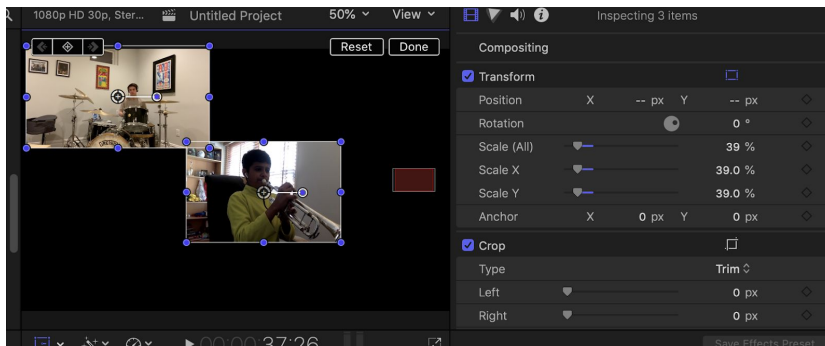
1080p HD 30p, Ster... Untitled Project 50% View

Reset Done

Inspecting 3 items

Compositing

Transform

| Position | X | -- px | Y | -- px |
|---|---|---|---|---|
| Rotation | | | | 0 ° |
| Scale (All) | | | | 39 % |
| Scale X | | | | 39.0 % |
| Scale Y | | | | 39.0 % |
| Anchor | X | 0 px | Y | 0 px |

Crop

| Type | Trim |
|---|---|
| Left | 0 px |
| Right | 0 px |

00:00 37:26

Save Effects Preset